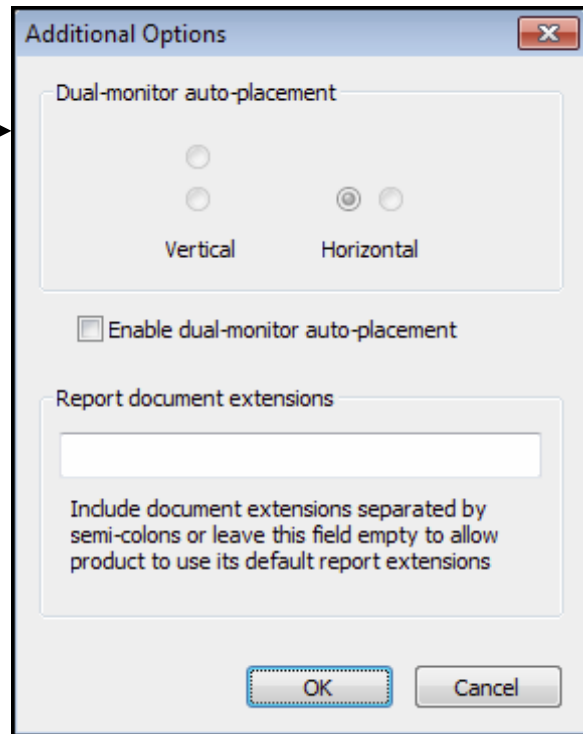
Additional Options

Dual-monitor auto-placement

Vertical

Horizontal

Enable dual-monitor auto-placement

Report document extensions

Include document extensions separated by semi-colons or leave this field empty to allow product to use its default report extensions

OK

Cancel